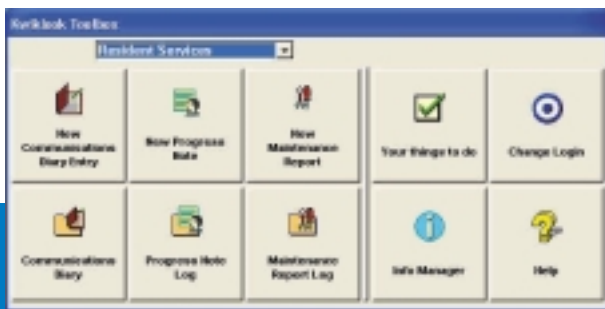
Kwiklook Toolbox

Resident Services

New Communications Diary Entry

New Progress Note

New Maintenance Report

Your things to do

Change Login

Communications Diary

Progress Note Log

Maintenance Report Log

Info Manager

Help